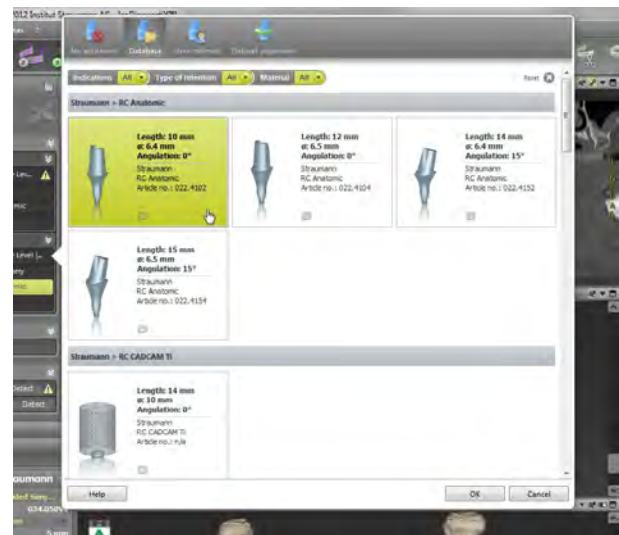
2012 Institut Straumann AG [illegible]

No abutment Database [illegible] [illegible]

Indications All Type of retention All Material All Reset

Straumann > RC Anatomic

Length: 10 mm
ø: 6.4 mm
Angulation: 0°
Straumann
RC Anatomic
Article no.: 022.4102

Length: 12 mm
ø: 6.5 mm
Angulation: 0°
Straumann
RC Anatomic
Article no.: 022.4104

Length: 14 mm
ø: 6.4 mm
Angulation: 15°
Straumann
RC Anatomic
Article no.: 022.4152

Length: 15 mm
ø: 6.5 mm
Angulation: 15°
Straumann
RC Anatomic
Article no.: 022.4154

Straumann > RC CADCAM Ti

Length: 14 mm
ø: 10 mm
Angulation: 0°
Straumann
RC CADCAM Ti
Article no.: n/a

Help

OK Cancel

Detect

Detect

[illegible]aumann

034.050V

5 mm